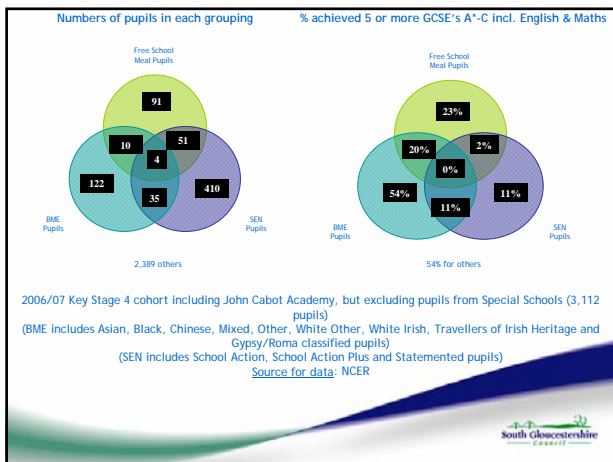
Numbers of pupils in each grouping

Free School Meal Pupils

91

10

51

4

122

35

410

BME Pupils

SEN Pupils

2,389 others

% achieved 5 or more GCSE's A*-C incl. English & Maths

Free School Meal Pupils

23%

20%

2%

0%

54%

11%

11%

BME Pupils

SEN Pupils

54% for others

2006/07 Key Stage 4 cohort including John Cabot Academy, but excluding pupils from Special Schools (3,112 pupils)
(BME includes Asian, Black, Chinese, Mixed, Other, White Other, White Irish, Travellers of Irish Heritage and Gypsy/Roma classified pupils)
(SEN includes School Action, School Action Plus and Statemented pupils)
Source for data: NCER

South Gloucestershire Council